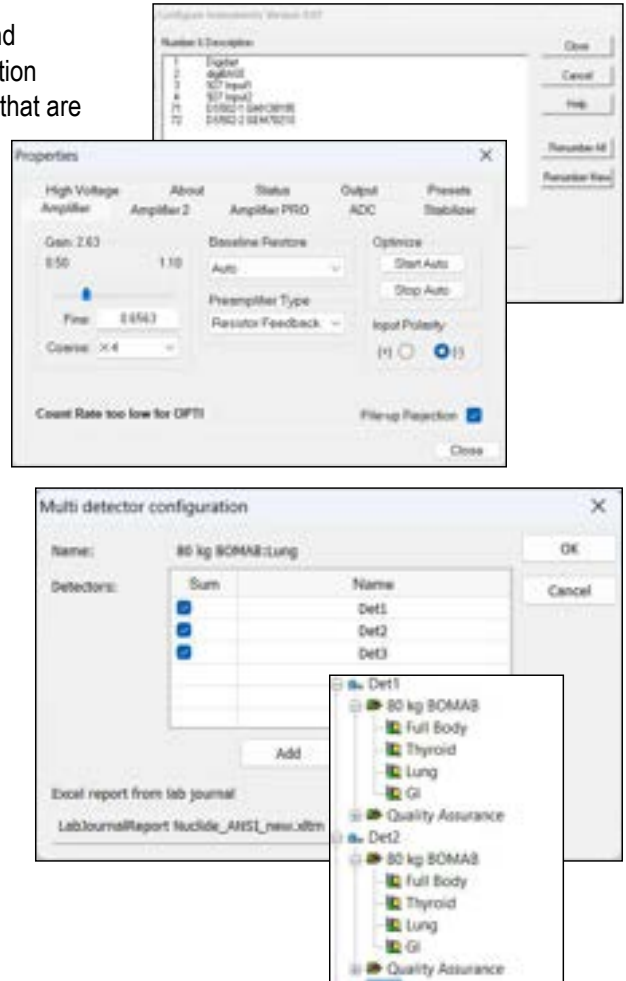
nd
tion
that are

Configure Instruments Version 9.97

Number & Description

1 Digibat
2 digiBASE
3 927 Input1
4 927 Input2
71 DSPEC-1 Det(38)
72 DSPEC-2 DET(210)

Close
Cancel
Help
Renumber All
Renumber New

Properties

High Voltage
About
Status
Output
Presets
Amplifier
Amplifier 2
Amplifier PRO
ADC
Stabilizer

Gain: 2.63
0.50
1.10
Fine: 0.6563
Coarse: X 4

Baseline Restore
Auto
Preamplifier Type
Resistor Feedback

Optimize
Start Auto
Stop Auto

Input Polarity
(+)
(-)

Count Rate too low for OPTI

Pile-up Rejection

Close

Multi detector configuration

Name: 80 kg BOMAB:Lung
Detectors:

| Sum | Name |
|---|---|
| ☑ | Det1 |
| ☑ | Det2 |
| ☑ | Det3 |

Add

Excel report from lab journal
LabJournalReport Nuclide_ANSI_new.xltm

OK
Cancel

Det1
80 kg BOMAB
Full Body
Thyroid
Lung
GI
Quality Assurance
Det2
80 kg BOMAB
Full Body
Thyroid
Lung
GI
Quality Assurance